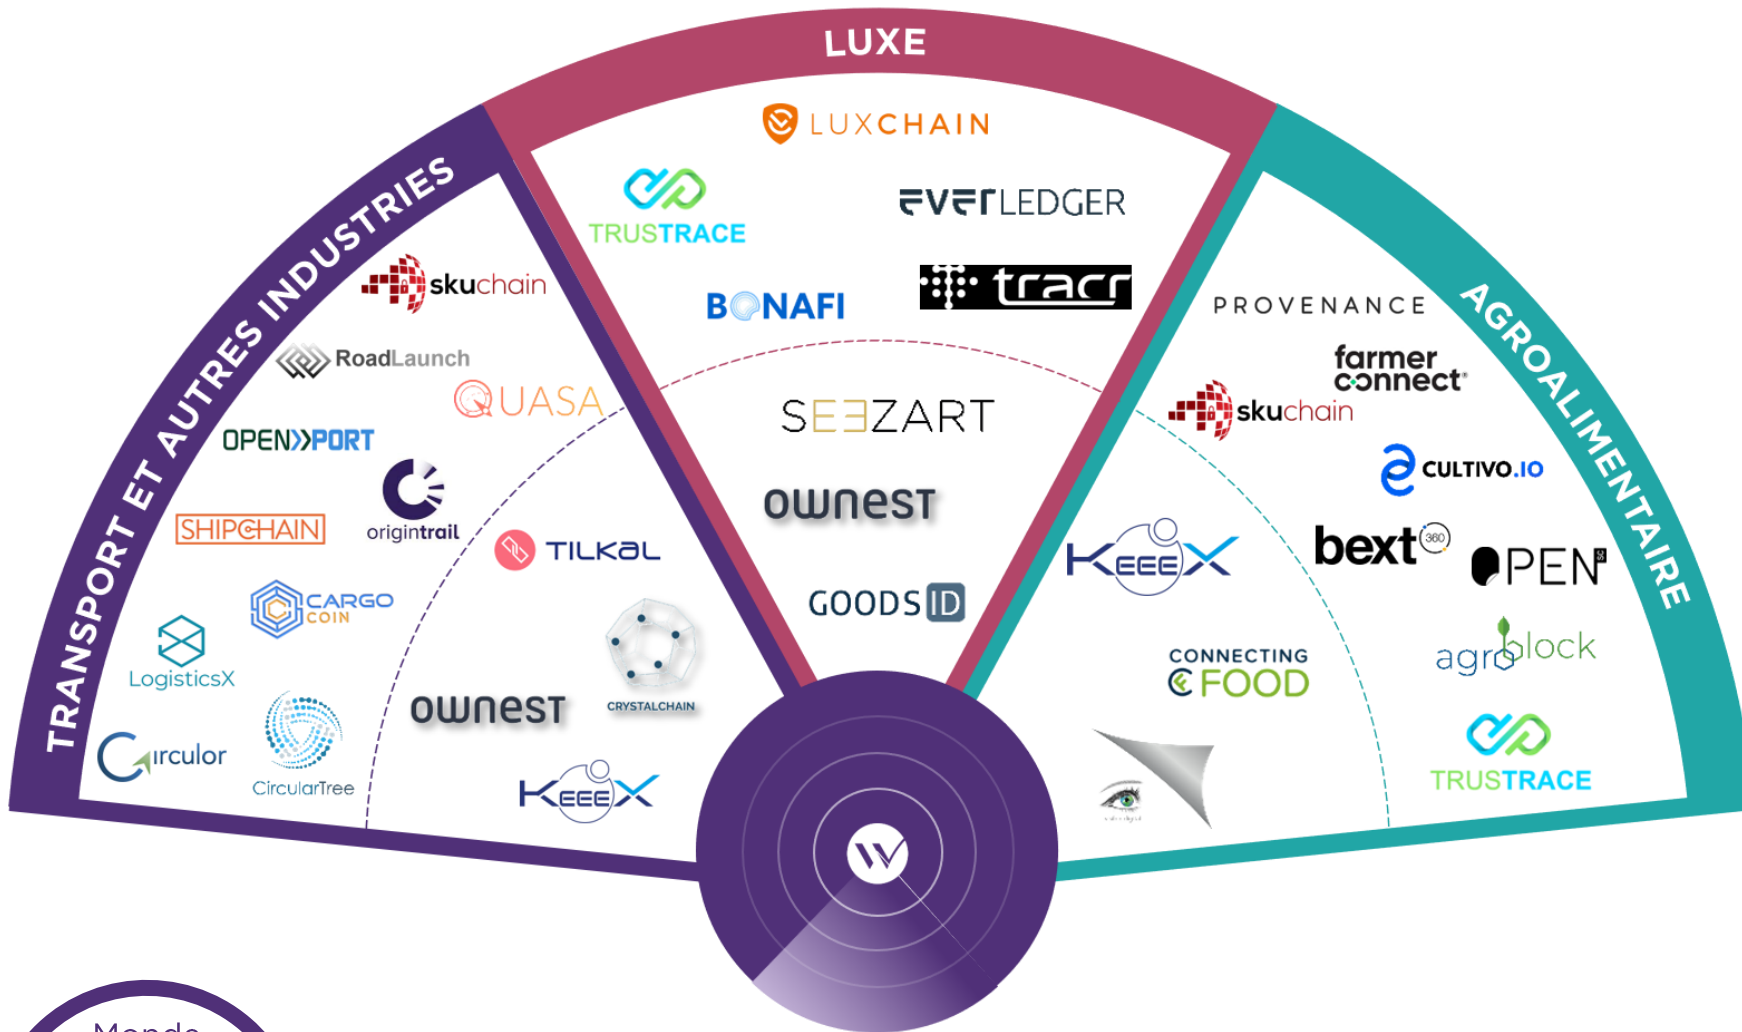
LUXE

TRANSPORT ET AUTRES INDUSTRIES

AGROALIMENTAIRE

LUXCHAIN

TRUSTRACE

EVERLEDGER

BONAFI

tracr

SEEZART

ownest

GOODS ID

skuchain

RoadLaunch

QUASA

OPEN PORT

origintrail

SHIPCHAIN

CARGO COIN

LogisticsX

Circulor

CircularTree

TILKAL

CRYSTALCHAIN

ownest

KEEEX

PROVENANCE

farmer connect

skuchain

CULTIVO.IO

bext 360

OPEN

KEEEX

agroblock

CONNECTING FOOD

TRUSTRACE

Monde